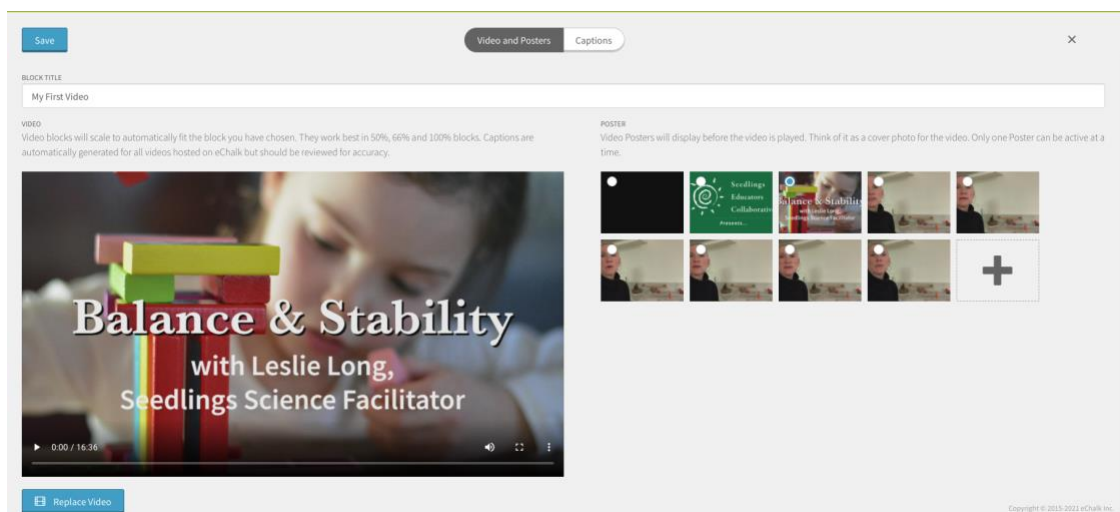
Save

Video and Posters Captions

×

BLOCK TITLE

My First Video

VIDEO

Video blocks will scale to automatically fit the block you have chosen. They work best in 50%, 66% and 100% blocks. Captions are automatically generated for all videos hosted on eChalk but should be reviewed for accuracy.

Balance & Stability

with Leslie Long, Seedlings Science Facilitator

0:00 / 16:36

POSTER

Video Posters will display before the video is played. Think of it as a cover photo for the video. Only one Poster can be active at a time.

Seedlings Educators Collaborative Presents...

Balance & Stability

with Leslie Long, Seedlings Science Facilitator

Replace Video

Copyright © 2015-2021 eChalk Inc.